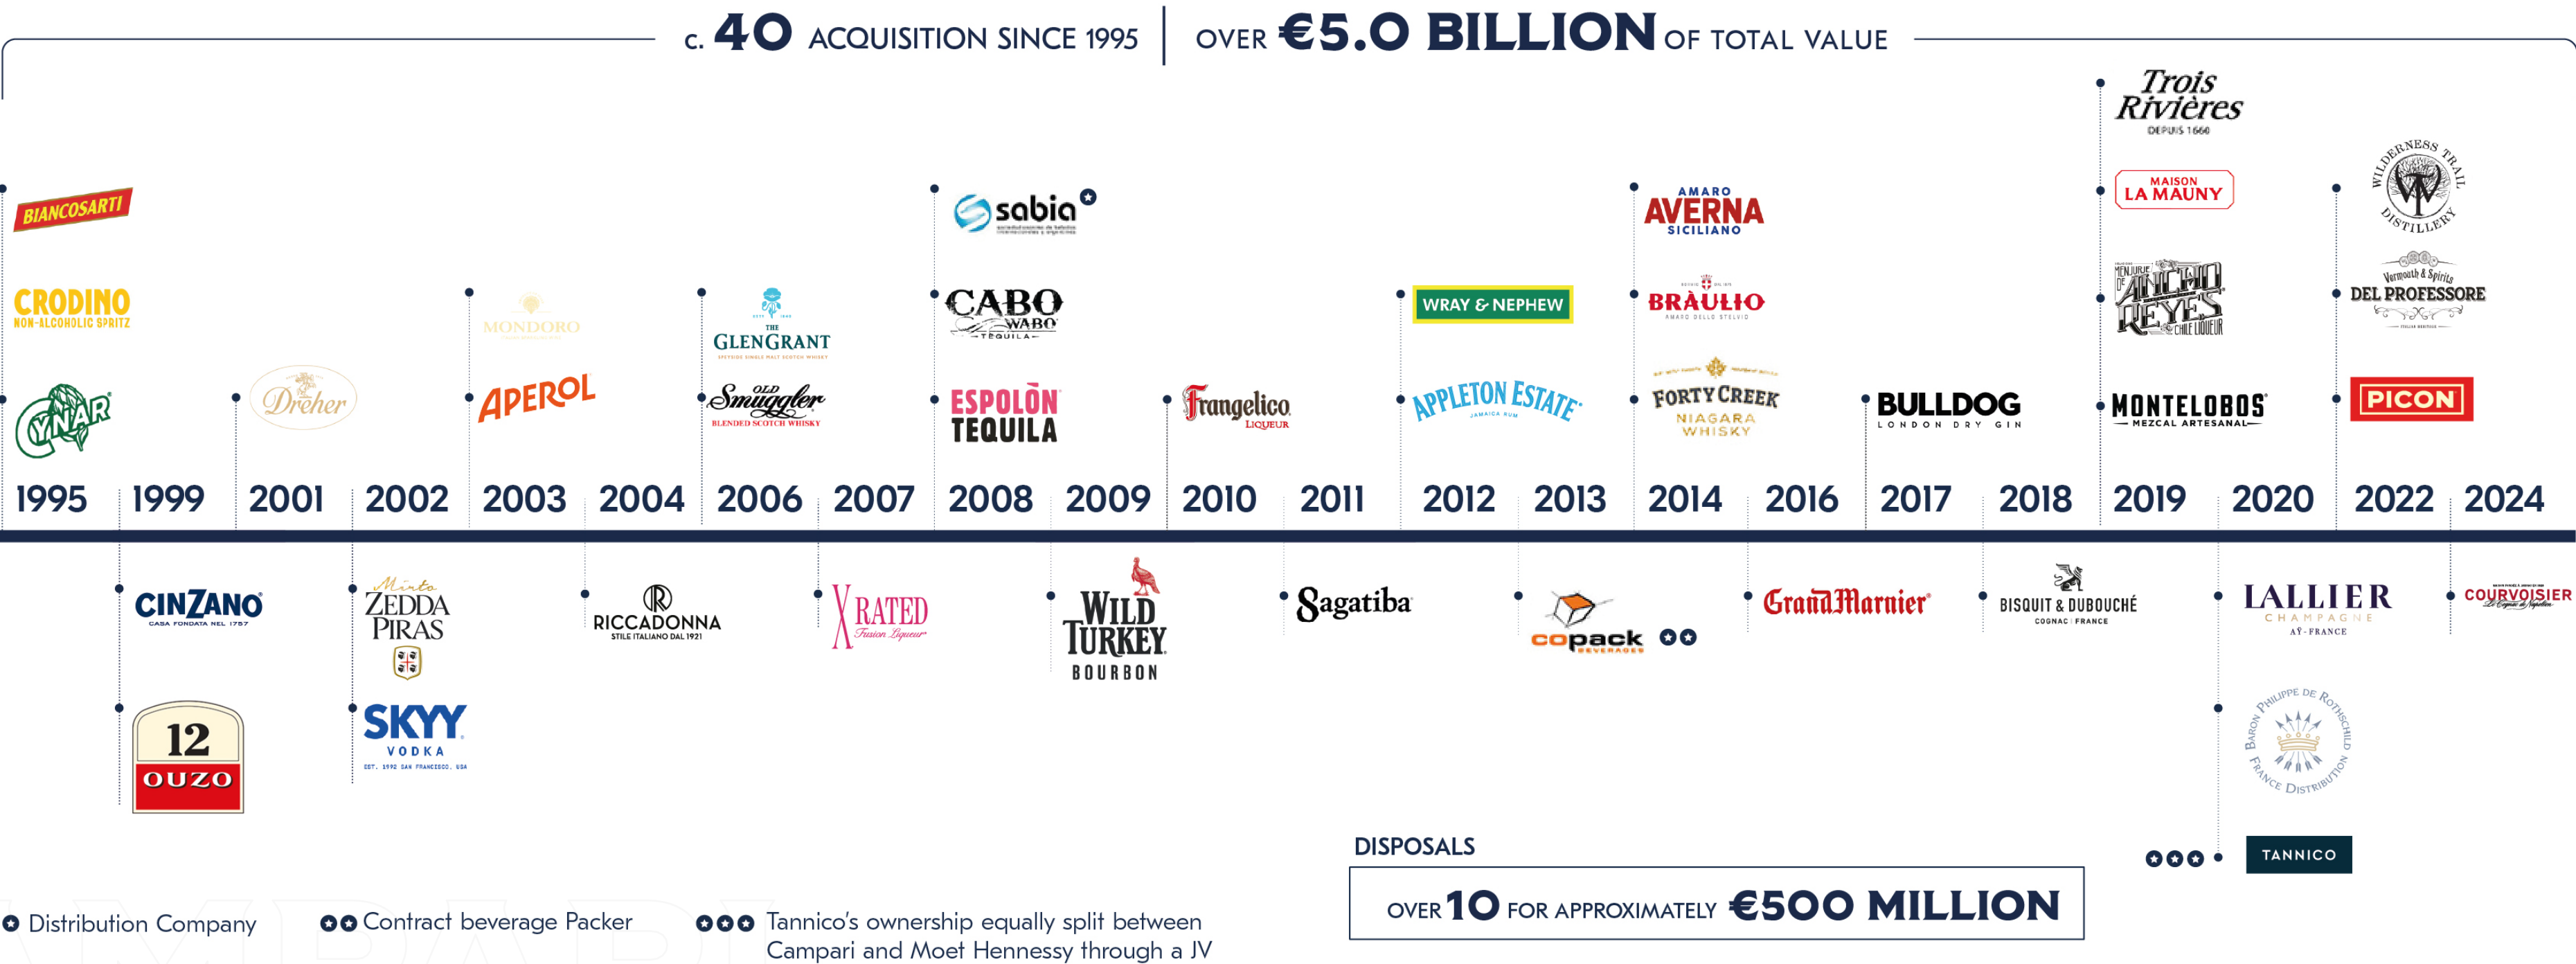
c. 40 ACQUISITION SINCE 1995 | OVER €5.0 BILLION OF TOTAL VALUE

BIANCOSARTI
CRODINO NON-ALCOHOLIC SPRITZ
CYNAR
Dreher
MONDORO
APEROL
THE GLENGRANT SPEYSIDE SINGLE MALT SCOTCH WHISKY
Old Smuggler BLENDED SCOTCH WHISKY
sabia
CABO WABO TEQUILA
ESPOLÒN TEQUILA
Frangelico LIQUEUR
WRAY & NEPHEW
APPLETON ESTATE JAMAICA RUM
AMARO AVERNA SICILIANO
BRAULIO AMARO DELLE STELVIO
FORTY CREEK NIAGARA WHISKY
BULLDOG LONDON DRY GIN
Trois Rivières DEPUIS 1660
MAISON LA MAUNY
ANCHO REYES CHILE LIQUEUR
MONTELOBOS MEZCAL ARTESANAL
WILDERNESS TRAIL DISTILLERY
Vermouth & Spirits DEL PROFESSORE
PICON

1995 1999 2001 2002 2003 2004 2006 2007 2008 2009 2010 2011 2012 2013 2014 2016 2017 2018 2019 2020 2022 2024

CINZANO CASA FONDATA NEL 1757
12 OUZO
Mirto ZEDDA PIRAS
SKYY VODKA EST. 1992 SAN FRANCISCO, USA
RICCADONNA STILE ITALIANO DAL 1921
X RATED Fusion Liqueur
WILD TURKEY BOURBON
Sagatiba
copack BEVERAGES ●●
Grand Marnier
BISQUIT & DUBOUCHÉ COGNAC | FRANCE
LALLIER CHAMPAGNE AŸ - FRANCE
BARON PHILIPPE DE ROTHSCHILD FRANCE DISTRIBUTION
●●● TANNICO
COURVOISIER

DISPOSALS
OVER 10 FOR APPROXIMATELY €500 MILLION

● Distribution Company
●● Contract beverage Packer
●●● Tannico's ownership equally split between Campari and Moet Hennessy through a JV